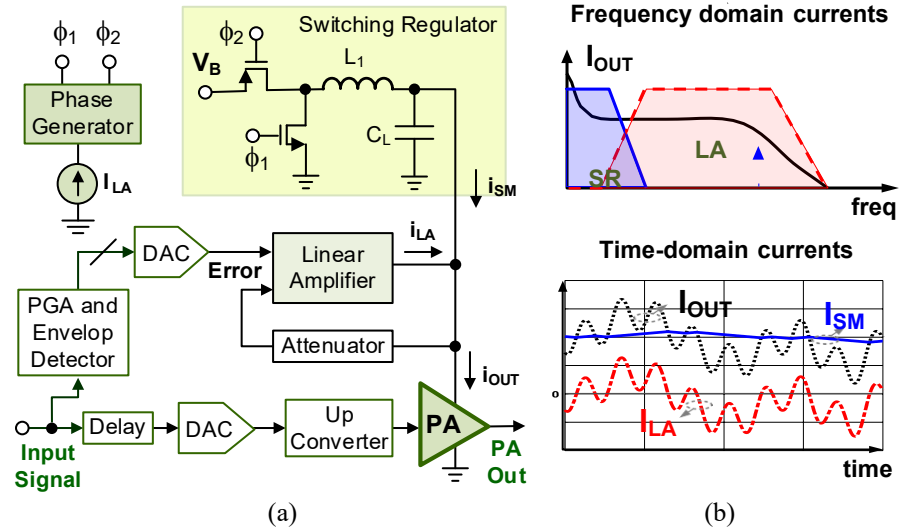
$\phi_1$ $\phi_2$

Phase Generator

$I_{LA}$

Switching Regulator

$\phi_2$

$V_B$

$L_1$

$C_L$

$\phi_1$

$i_{SM}$

DAC

Error

$i_{LA}$

Linear Amplifier

PGA and Envelop Detector

Attenuator

$i_{OUT}$

Input Signal

Delay

DAC

Up Converter

PA

PA Out

(a)

Frequency domain currents

$I_{OUT}$

LA

SR

freq

Time-domain currents

$I_{OUT}$

$I_{SM}$

o

$I_{LA}$

time

(b)